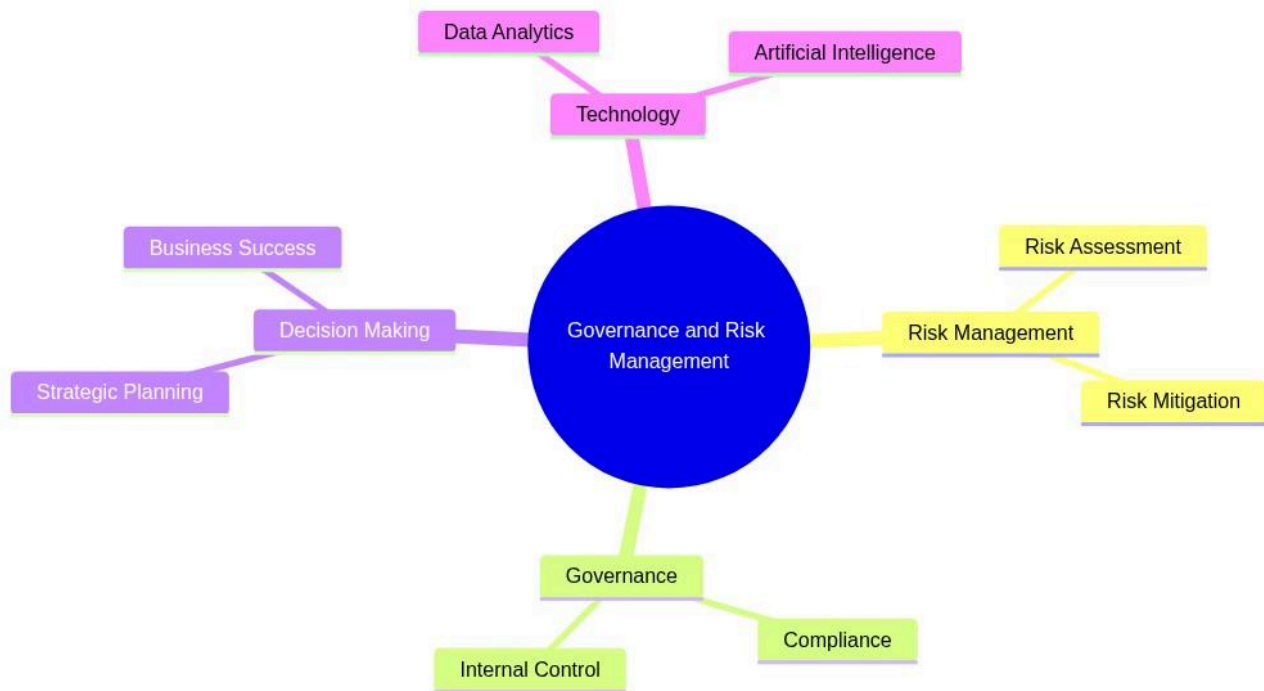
Data Analytics

Artificial Intelligence

Technology

Business Success

Decision Making

Strategic Planning

Governance and Risk Management

Risk Assessment

Risk Management

Risk Mitigation

Governance

Compliance

Internal Control